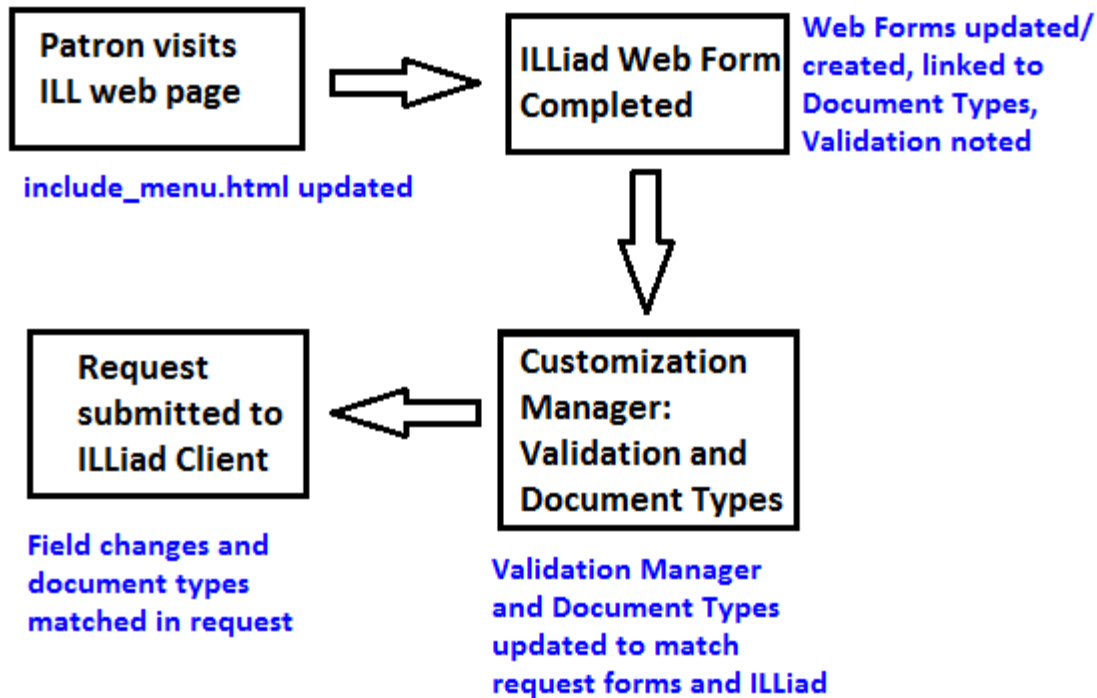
Patron visits ILL web page

include_menu.html updated

ILLiad Web Form Completed

Web Forms updated/ created, linked to Document Types, Validation noted

Customization Manager: Validation and Document Types

Validation Manager and Document Types updated to match request forms and ILLiad

Request submitted to ILLiad Client

Field changes and document types matched in request